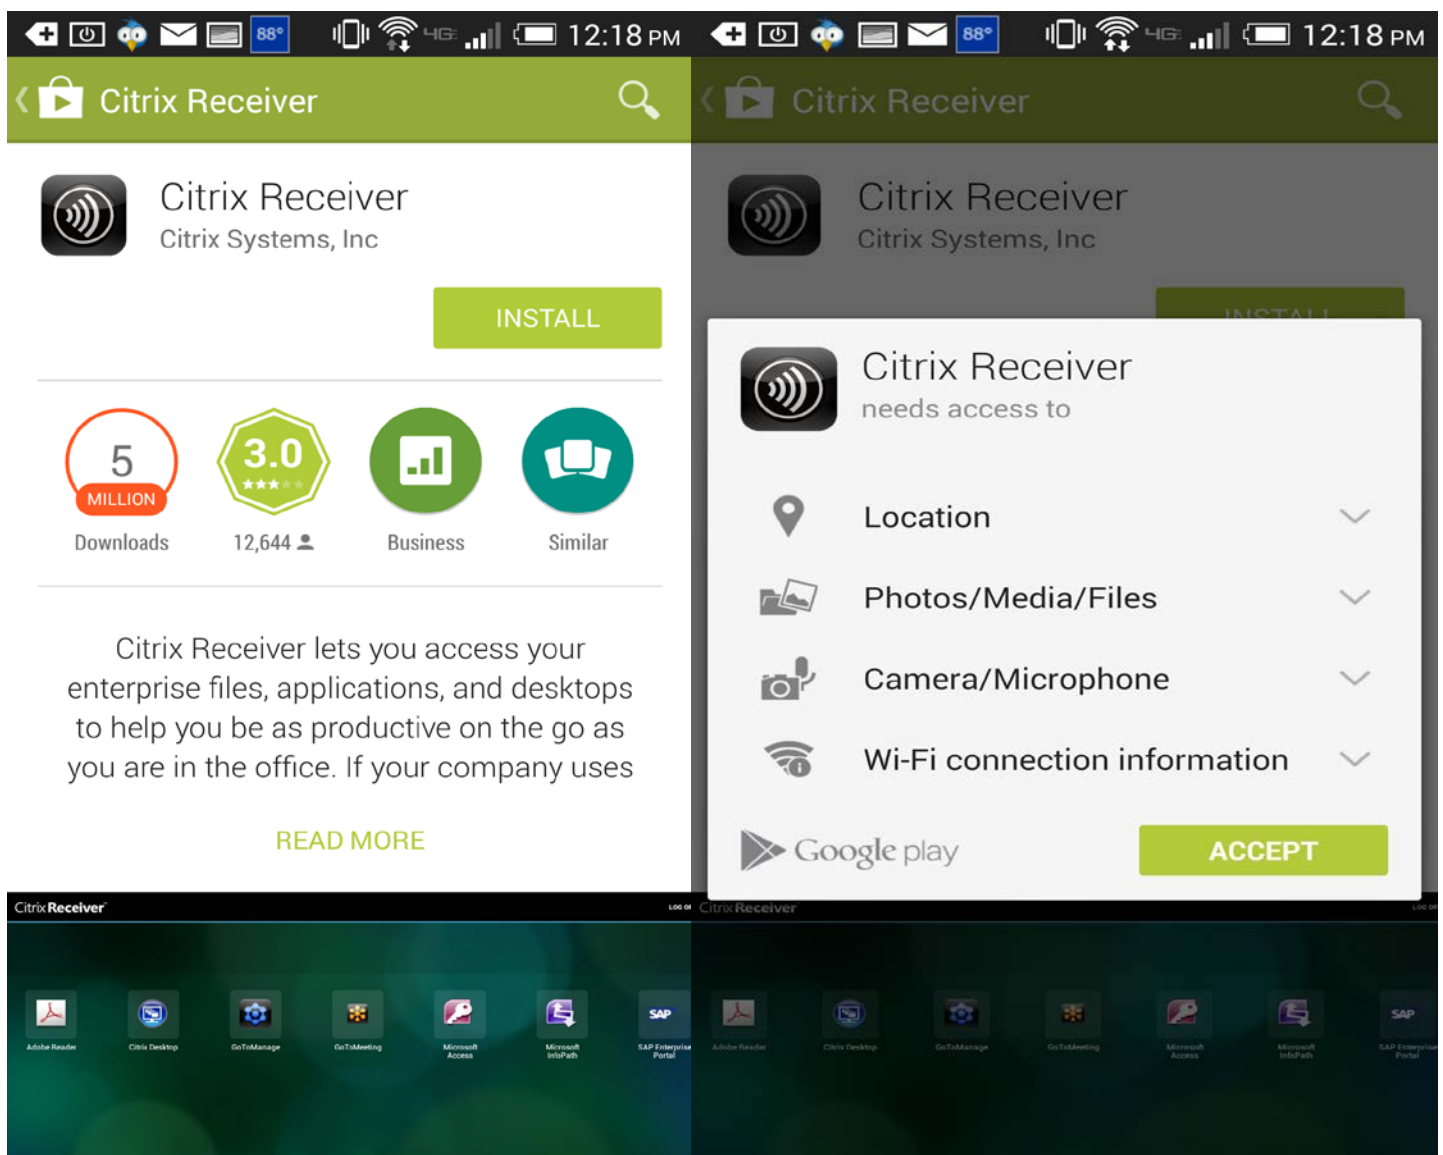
88° 4G 12:18 PM

Citrix Receiver

Citrix Receiver
Citrix Systems, Inc

INSTALL

5 MILLION
Downloads

3.0
12,644

Business

Similar

Citrix Receiver lets you access your enterprise files, applications, and desktops to help you be as productive on the go as you are in the office. If your company uses

READ MORE

Citrix Receiver
LOG OFF

Adobe Reader
Citrix Desktop
GoToManage
GoToMeeting
Microsoft Access
Microsoft InfoPath
SAP
SAP Enterprise Portal

88° 4G 12:18 PM

Citrix Receiver

Citrix Receiver
Citrix Systems, Inc

INSTALL

Citrix Receiver
needs access to

Location

Photos/Media/Files

Camera/Microphone

Wi-Fi connection information

Google play

ACCEPT

Citrix Receiver
LOG OFF

Adobe Reader
Citrix Desktop
GoToManage
GoToMeeting
Microsoft Access
Microsoft InfoPath
SAP
SAP Enterprise Portal